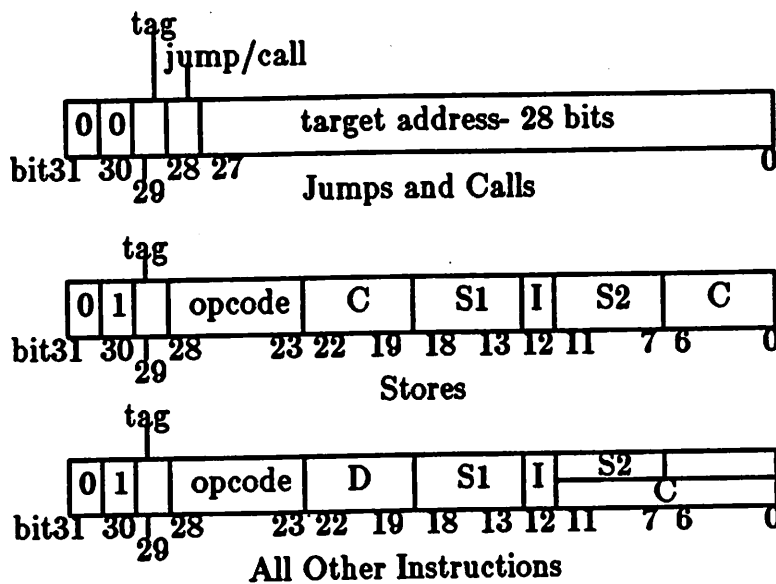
tag
jump/call

| 0 | 0 | | | target address- 28 bits |
|---|---|---|---|---|

bit31 30 29 28 27 0

Jumps and Calls

tag

| 0 | 1 | | opcode | C | S1 | I | S2 | C |
|---|---|---|---|---|---|---|---|---|

bit31 30 29 28 23 22 19 18 13 12 11 7 6 0

Stores

tag

| 0 | 1 | | opcode | D | S1 | I | S2 / C |
|---|---|---|---|---|---|---|---|

bit31 30 29 28 23 22 19 18 13 12 11 7 6 0

All Other Instructions